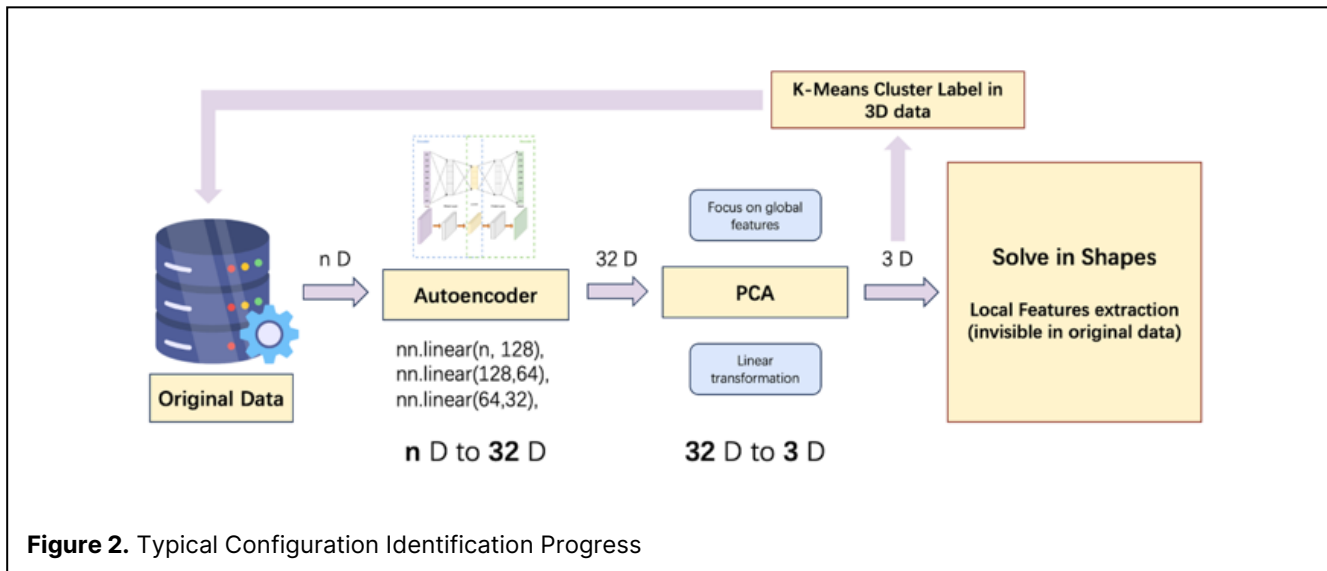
K-Means Cluster Label in 3D data

n D

Autoencoder

nn.linear(n, 128),
nn.linear(128,64),
nn.linear(64,32),

**n** D to **32** D

32 D

Focus on global features

PCA

Linear transformation

**32** D to **3** D

3 D

Solve in Shapes

Local Features extraction (invisible in original data)

Original Data

**Figure 2.** Typical Configuration Identification Progress